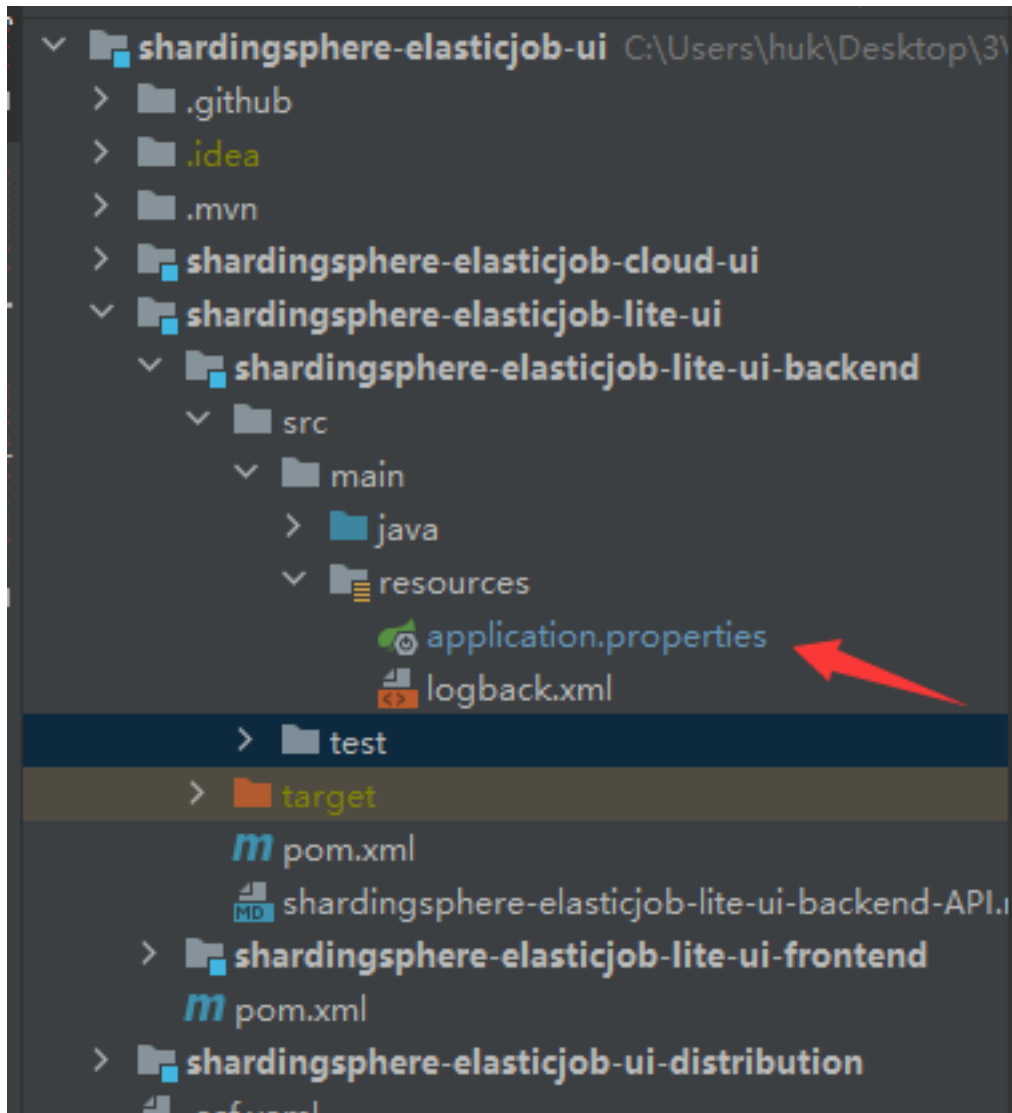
shardingsphere-elasticjob-ui C:\Users\huk\Desktop\3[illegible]
.github
.idea
.mvn
shardingsphere-elasticjob-cloud-ui
shardingsphere-elasticjob-lite-ui
shardingsphere-elasticjob-lite-ui-backend
src
main
java
resources
application.properties
logback.xml
test
target
pom.xml
MD shardingsphere-elasticjob-lite-ui-backend-API.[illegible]
shardingsphere-elasticjob-lite-ui-frontend
pom.xml
shardingsphere-elasticjob-ui-distribution
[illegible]